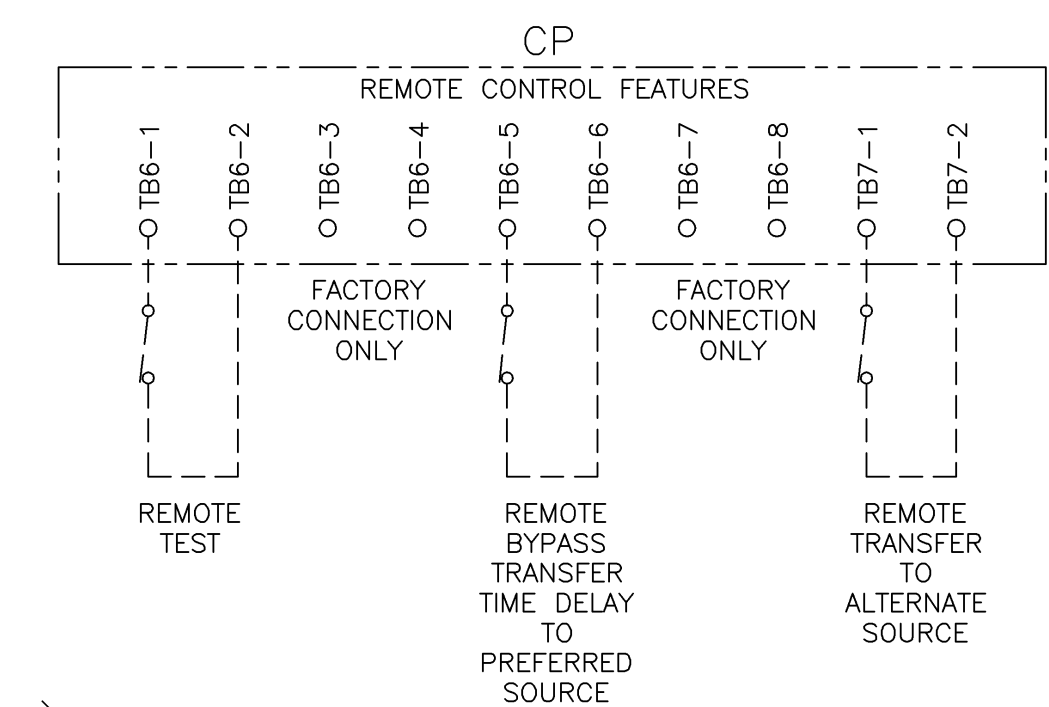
CP

REMOTE CONTROL FEATURES

TB6–1 TB6–2 TB6–3 TB6–4 TB6–5 TB6–6 TB6–7 TB6–8 TB7–1 TB7–2

FACTORY CONNECTION ONLY

FACTORY CONNECTION ONLY

REMOTE TEST

REMOTE BYPASS TRANSFER TIME DELAY TO PREFERRED SOURCE

REMOTE TRANSFER TO ALTERNATE SOURCE